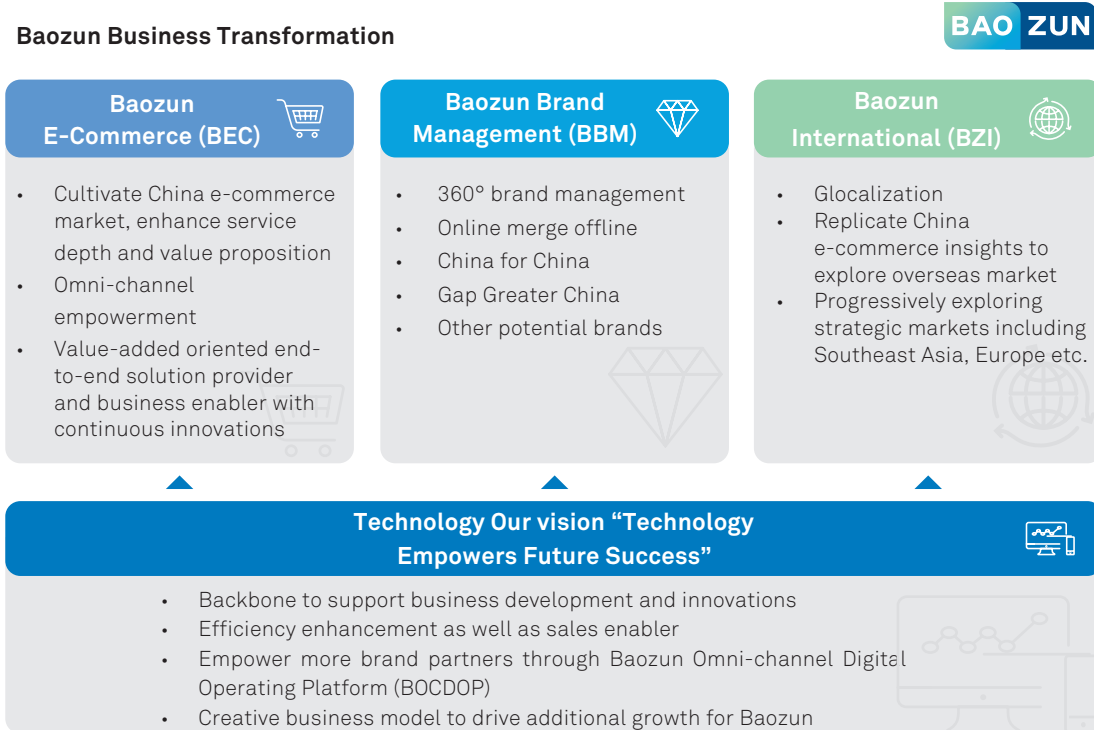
Baozun Business Transformation

BAO ZUN

Baozun E-Commerce (BEC)

• Cultivate China e-commerce market, enhance service depth and value proposition
• Omni-channel empowerment
• Value-added oriented end-to-end solution provider and business enabler with continuous innovations

Baozun Brand Management (BBM)

• 360° brand management
• Online merge offline
• China for China
• Gap Greater China
• Other potential brands

Baozun International (BZI)

• Glocalization
• Replicate China e-commerce insights to explore overseas market
• Progressively exploring strategic markets including Southeast Asia, Europe etc.

Technology Our vision “Technology Empowers Future Success”

• Backbone to support business development and innovations
• Efficiency enhancement as well as sales enabler
• Empower more brand partners through Baozun Omni-channel Digital Operating Platform (BOCDOP)
• Creative business model to drive additional growth for Baozun